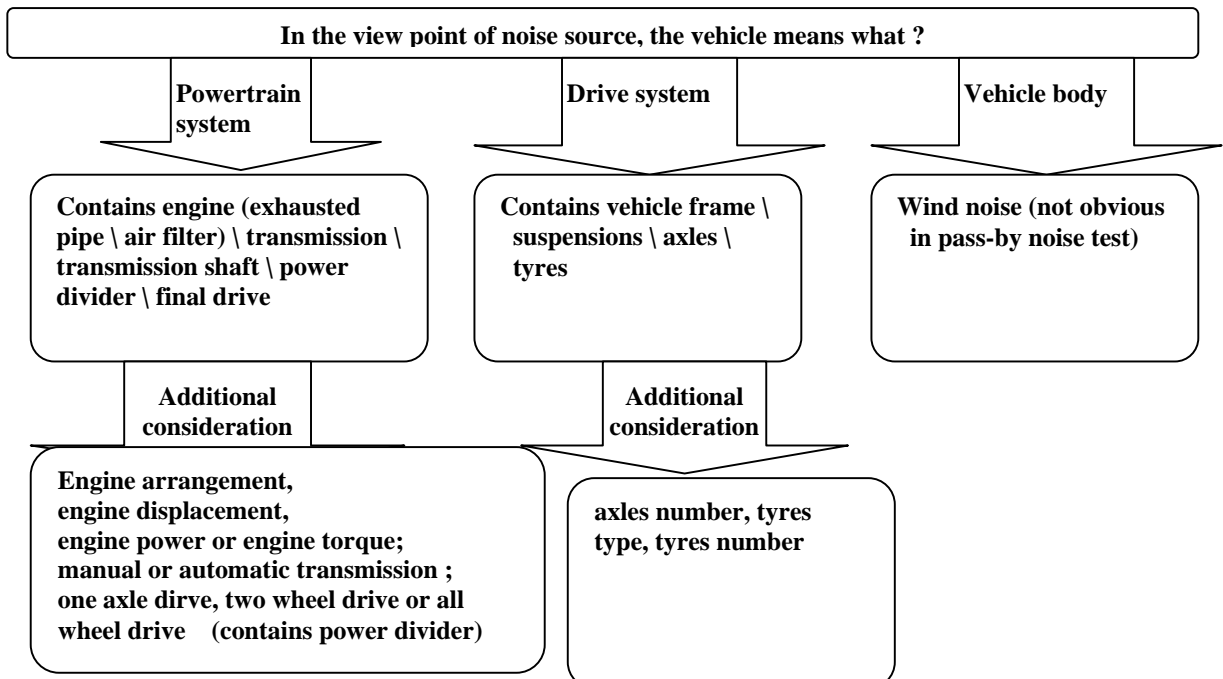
In the view point of noise source, the vehicle means what ?

Powertrain system

Drive system

Vehicle body

Contains engine (exhausted pipe \ air filter) \ transmission \ transmission shaft \ power divider \ final drive

Contains vehicle frame \ suspensions \ axles \ tyres

Wind noise (not obvious in pass-by noise test)

Additional consideration

Additional consideration

Engine arrangement, engine displacement, engine power or engine torque; manual or automatic transmission ; one axle dirve, two wheel drive or all wheel drive (contains power divider)

axles number, tyres type, tyres number